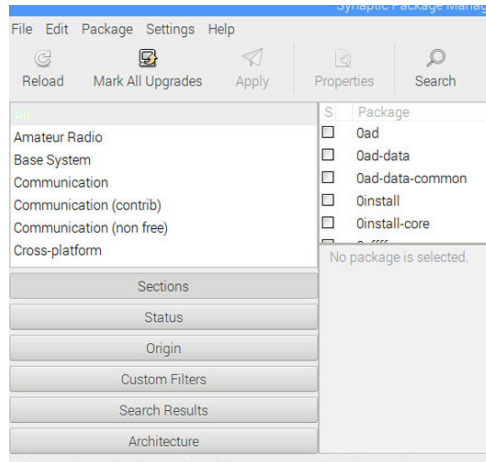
Synaptic Package Manag

File Edit Package Settings Help

Reload Mark All Upgrades Apply Properties Search

All
Amateur Radio
Base System
Communication
Communication (contrib)
Communication (non free)
Cross-platform

| S | Package |
|---|---|
| ☐ | 0ad |
| ☐ | 0ad-data |
| ☐ | 0ad-data-common |
| ☐ | 0install |
| ☐ | 0install-core |
| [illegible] | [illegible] |

No package is selected.

Sections
Status
Origin
Custom Filters
Search Results
Architecture